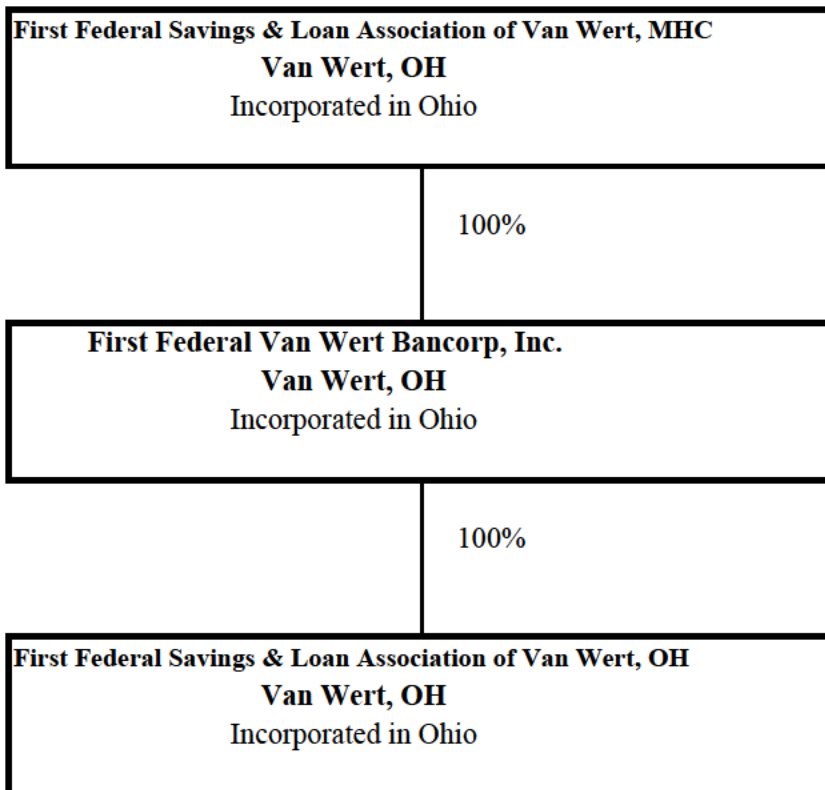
First Federal Savings & Loan Association of Van Wert, MHC
Van Wert, OH
Incorporated in Ohio

100%

First Federal Van Wert Bancorp, Inc.
Van Wert, OH
Incorporated in Ohio

100%

First Federal Savings & Loan Association of Van Wert, OH
Van Wert, OH
Incorporated in Ohio